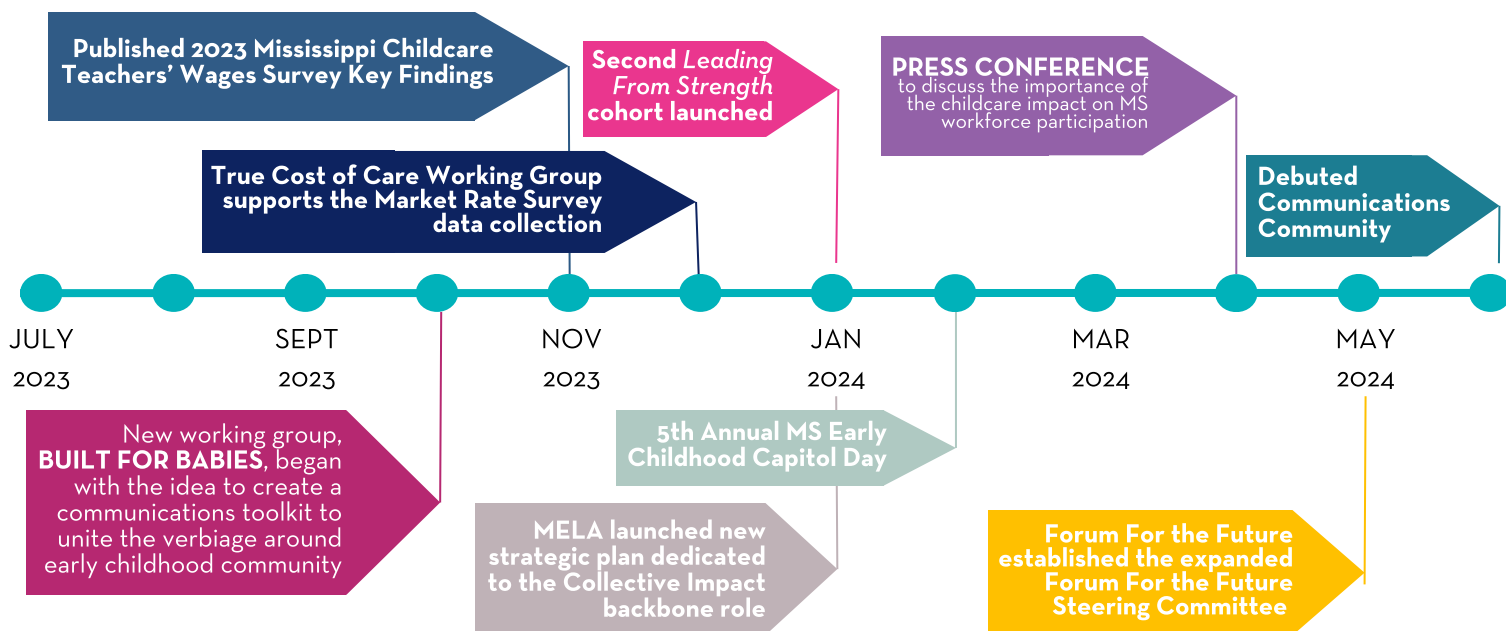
Published 2023 Mississippi Childcare Teachers' Wages Survey Key Findings

Second Leading From Strength cohort launched

PRESS CONFERENCE to discuss the importance of the childcare impact on MS workforce participation

True Cost of Care Working Group supports the Market Rate Survey data collection

Debuted Communications Community

JULY 2023

SEPT 2023

NOV 2023

JAN 2024

MAR 2024

MAY 2024

New working group, BUILT FOR BABIES, began with the idea to create a communications toolkit to unite the verbiage around early childhood community

5th Annual MS Early Childhood Capitol Day

MELA launched new strategic plan dedicated to the Collective Impact backbone role

Forum For the Future established the expanded Forum For the Future Steering Committee